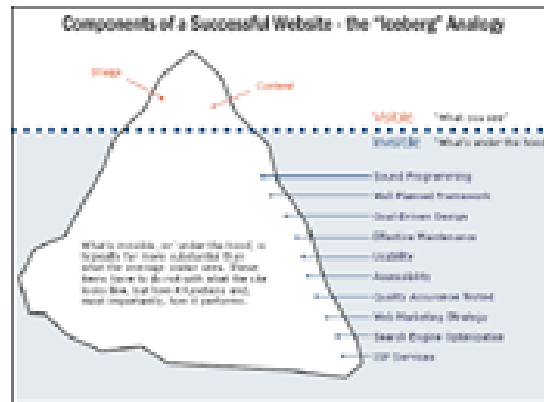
Components of a Successful Website - the "Iceberg" Analogy

Image

Content

Visible "What you see"

Invisible "What's under the hood"

Sound Programming

Well Planned Framework

Goal-Driven Design

Effective Maintenance

Usability

Accessibility

Quality Assurance Tested

Web Marketing Strategy

Search Engine Optimization

ISP Services

What's invisible, or "under the hood," is typically far more substantial than what the average visitor sees. These items have to do not with what the site looks like, but how it's delivered, and most importantly, how it performs.